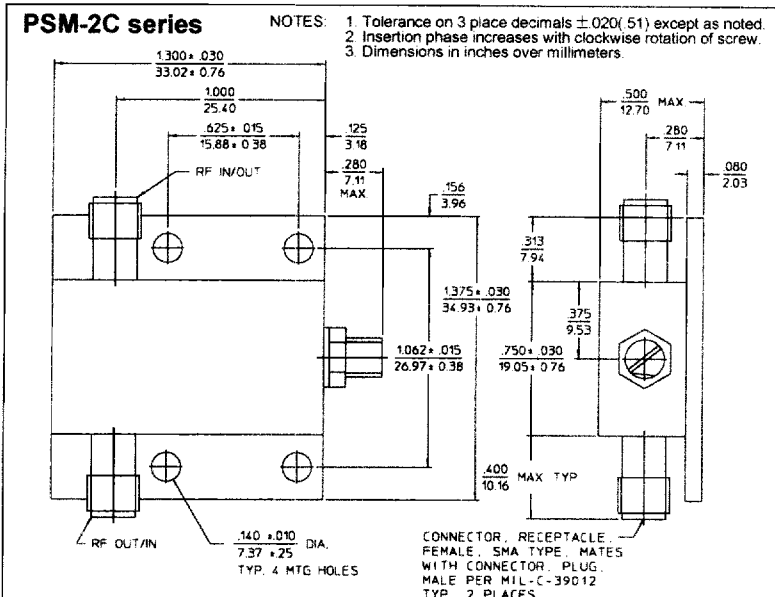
PSM-2C series

NOTES: 1. Tolerance on 3 place decimals $\pm.020(.51)$ except as noted.
2. Insertion phase increases with clockwise rotation of screw.
3. Dimensions in inches over millimeters.

$\frac{1.300\pm.030}{33.02\pm0.76}$

$\frac{1.000}{25.40}$

$\frac{.625\pm.015}{15.88\pm0.38}$

$\frac{.125}{3.18}$

$\frac{.280}{7.11}$ MAX

RF IN/OUT

$\frac{.156}{3.96}$

$\frac{1.375\pm.030}{34.93\pm0.76}$

$\frac{1.062\pm.015}{26.97\pm0.38}$

$\frac{.400}{10.16}$ MAX TYP

$\frac{.500}{12.70}$ MAX

$\frac{.280}{7.11}$

$\frac{.080}{2.03}$

$\frac{.313}{7.94}$

$\frac{.375}{9.53}$

$\frac{.750\pm.030}{19.05\pm0.76}$

RF OUT/IN

$\frac{.140\pm.010}{7.37\pm.25}$ DIA. TYP. 4 MTG HOLES

CONNECTOR, RECEPTACLE, FEMALE, SMA TYPE, MATES WITH CONNECTOR, PLUG, MALE PER MIL-C-39012 TYP. 2 PLACES